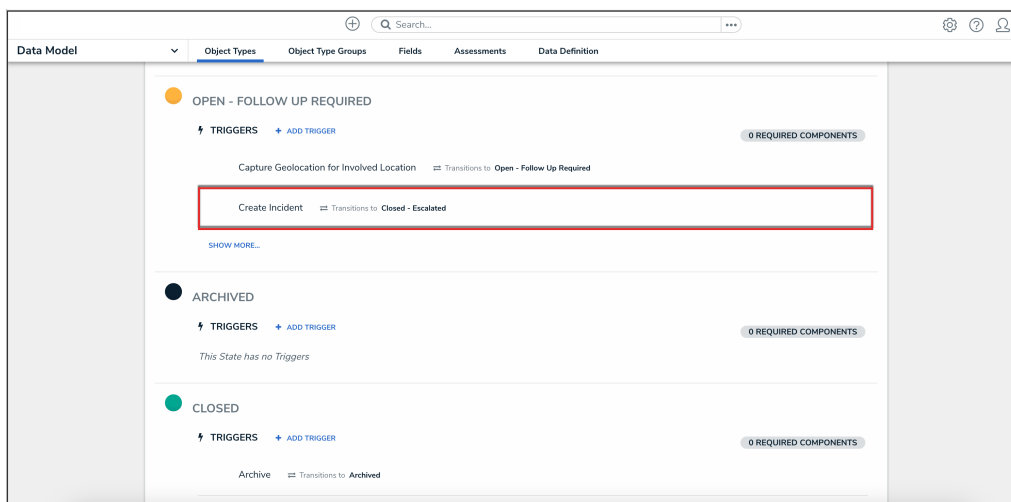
Search...

Data Model

Object Types Object Type Groups Fields Assessments Data Definition

OPEN - FOLLOW UP REQUIRED

TRIGGERS + ADD TRIGGER

0 REQUIRED COMPONENTS

Capture Geolocation for Involved Location Transitions to Open - Follow Up Required

Create Incident Transitions to Closed - Escalated

SHOW MORE...

ARCHIVED

TRIGGERS + ADD TRIGGER

0 REQUIRED COMPONENTS

This State has no Triggers

CLOSED

TRIGGERS + ADD TRIGGER

0 REQUIRED COMPONENTS

Archive Transitions to Archived